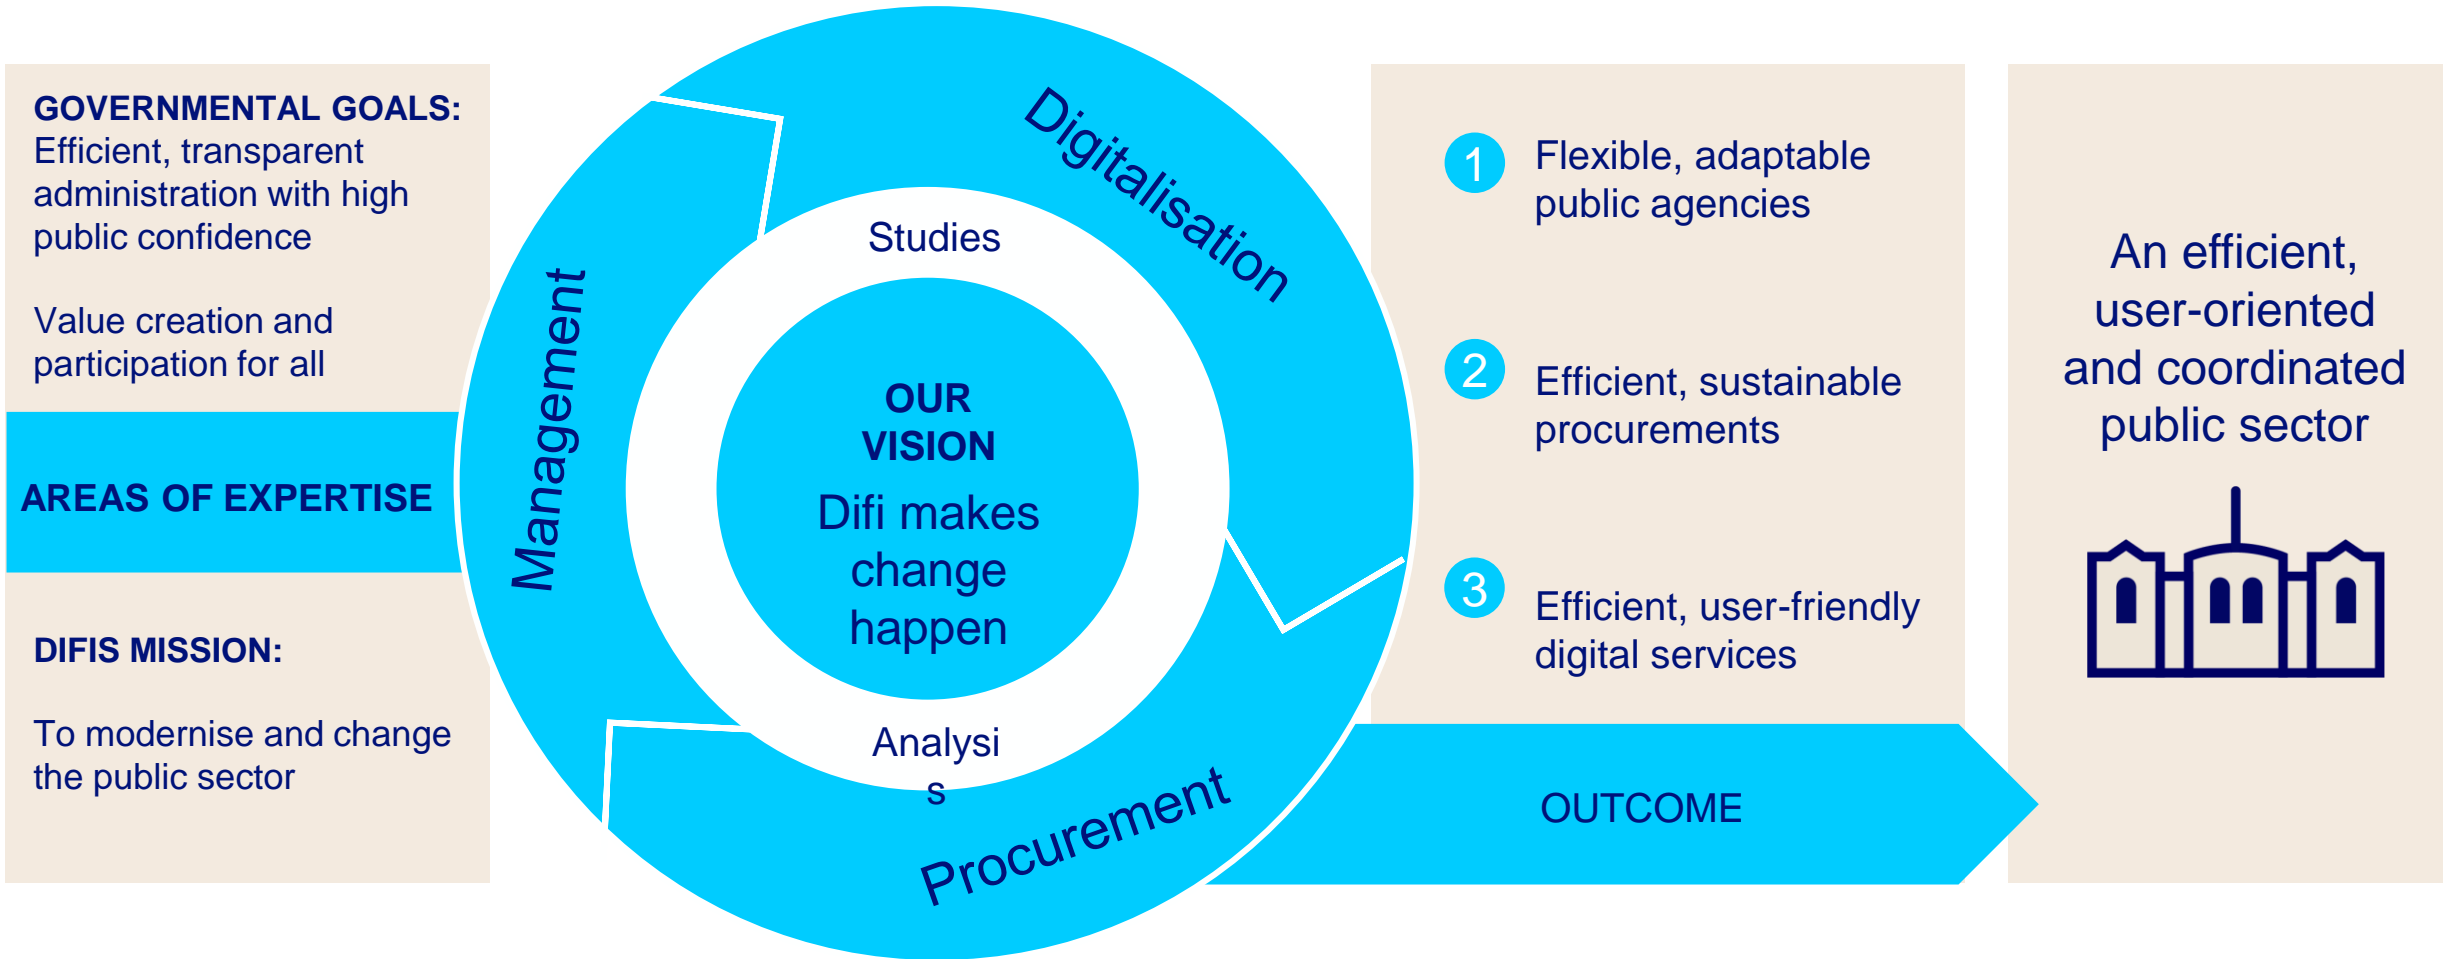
GOVERNMENTAL GOALS:
Efficient, transparent administration with high public confidence

Value creation and participation for all

AREAS OF EXPERTISE

DIFIS MISSION:

To modernise and change the public sector

Management

Digitalisation

Procurement

Studies

OUR VISION

Difi makes change happen

Analysi s

1 Flexible, adaptable public agencies

2 Efficient, sustainable procurements

3 Efficient, user-friendly digital services

OUTCOME

An efficient, user-oriented and coordinated public sector